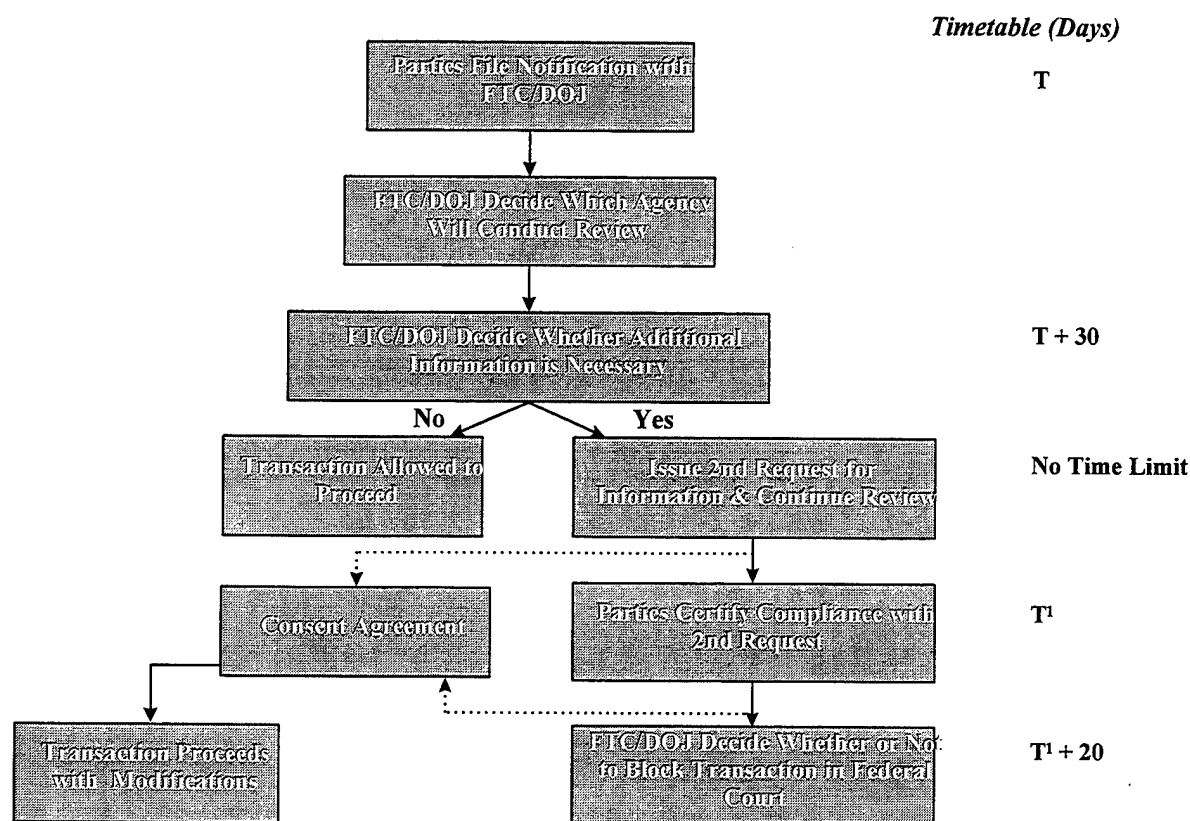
Timetable (Days)

Parties File Notification with FTC/DOJ

T

FTC/DOJ Decide Which Agency Will Conduct Review

FTC/DOJ Decide Whether Additional Information is Necessary

T + 30

No

Yes

Transaction Allowed to Proceed

Issue 2nd Request for Information & Continue Review

No Time Limit

Consent Agreement

Parties Certify Compliance with 2nd Request

$T^1$

Transaction Proceeds with Modifications

FTC/DOJ Decide Whether or Not to Block Transaction in Federal Court

$T^1 + 20$